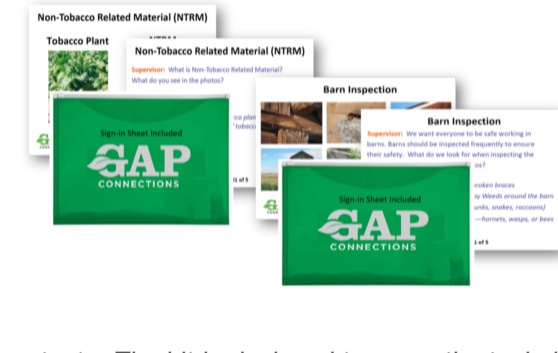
Non-Tobacco Related Material (NTRM)

Tobacco Plant

Non-Tobacco Related Material (NTRM)

Supervisor: What is Non-Tobacco Related Material? What do you see in the photos?

Sign-in Sheet Included

GAP CONNECTIONS

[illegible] of 5

Barn Inspection

Barn Inspection

Supervisor: We want everyone to be safe working in barns. Barns should be inspected frequently to ensure their safety. What do we look for when inspecting the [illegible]

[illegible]roken braces
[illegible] Weeds around the barn
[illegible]unks, snakes, raccoons)
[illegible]—hornets, wasps, or bees

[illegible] of 5

Sign-in Sheet Included

GAP CONNECTIONS